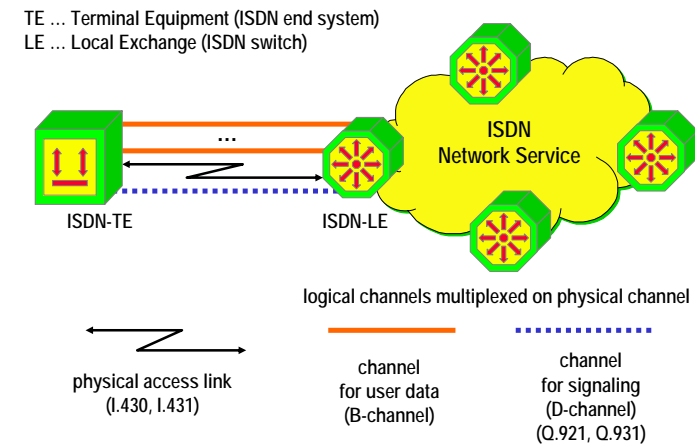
TE ... Terminal Equipment (ISDN end system)
LE ... Local Exchange (ISDN switch)

...

ISDN Network Service

ISDN-TE

ISDN-LE

logical channels multiplexed on physical channel

physical access link (I.430, I.431)

channel for user data (B-channel)

channel for signaling (D-channel) (Q.921, Q.931)